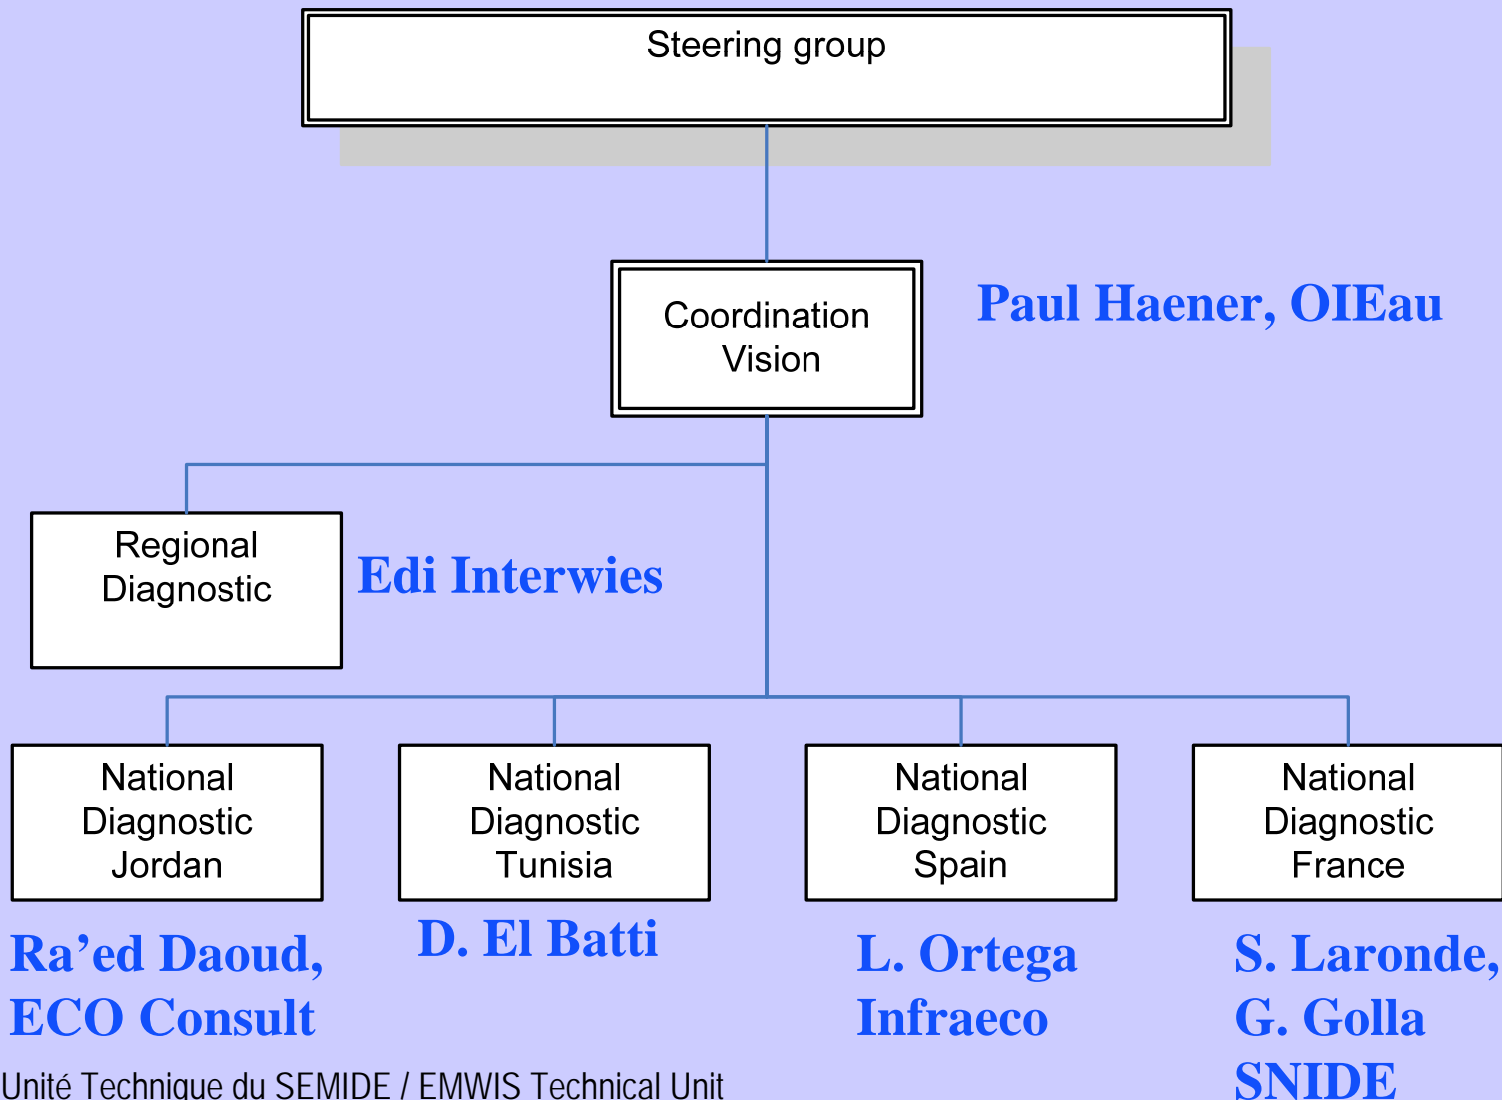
Steering group

Coordination Vision

Paul Haener, OIEau

Regional Diagnostic

Edi Interwies

National Diagnostic Jordan

National Diagnostic Tunisia

National Diagnostic Spain

National Diagnostic France

Ra'ed Daoud, ECO Consult

D. El Batti

L. Ortega Infraeco

S. Laronde, G. Golla SNIDE

Unité Technique du SEMIDE / EMWIS Technical Unit